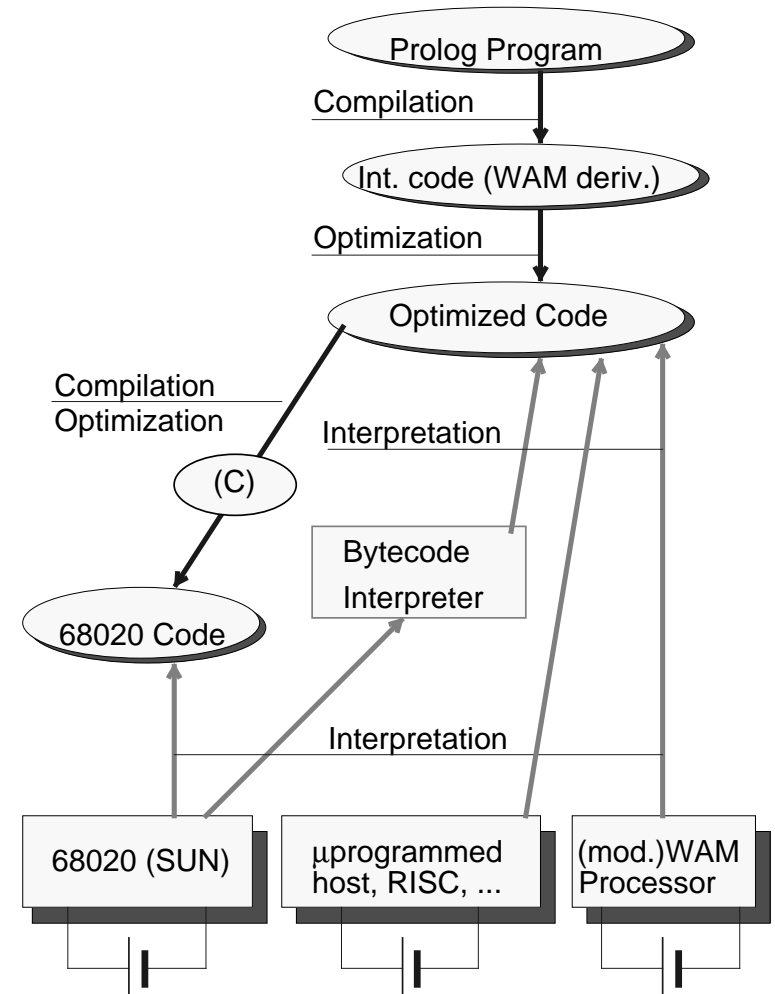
Prolog Program

Compilation

Int. code (WAM deriv.)

Optimization

Optimized Code

Compilation
Optimization

Interpretation

(C)

Bytecode
Interpreter

68020 Code

Interpretation

68020 (SUN)

μprogrammed
host, RISC, ...

(mod.)WAM
Processor